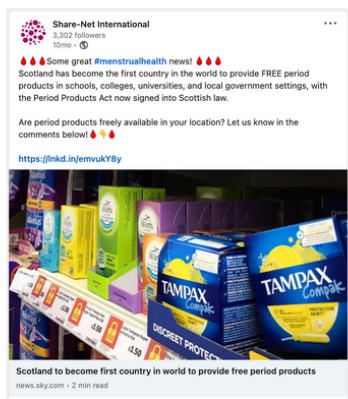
Share-Net International
3,302 followers
10mo •

🩸🩸🩸Some great #menstrualhealth news! 🩸🩸🩸
Scotland has become the first country in the world to provide FREE period products in schools, colleges, universities, and local government settings, with the Period Products Act now signed into Scottish law.

Are period products freely available in your location? Let us know in the comments below! 🩸👇🩸

https://lnkd.in/emvukY8y

TAMPAX Compak
TAMPAX Compak
DISCREET PROTECT
£1.50
£1.50
£1.50

Scotland to become first country in world to provide free period products
news.sky.com • 2 min read